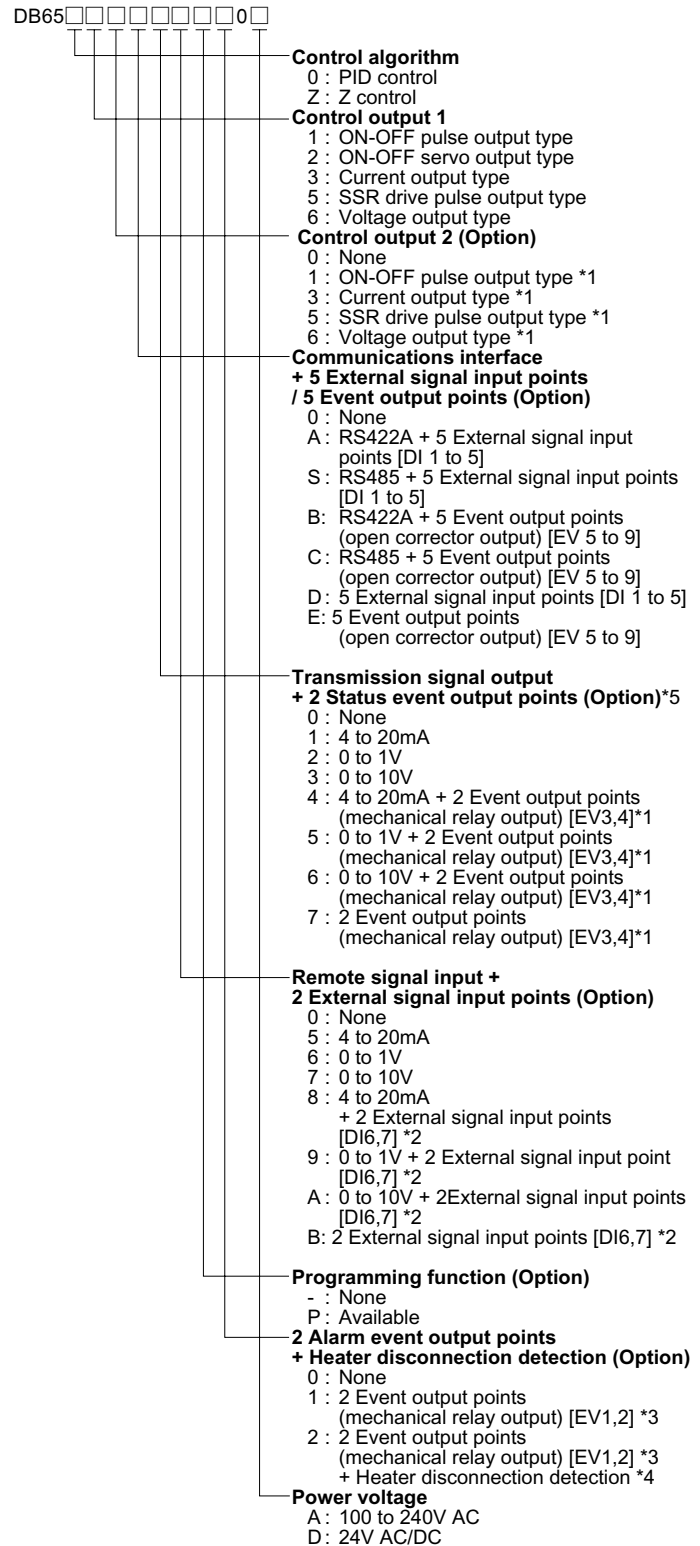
DB65□□□□□□□□0□

Control algorithm
0 : PID control
Z : Z control

Control output 1
1 : ON-OFF pulse output type
2 : ON-OFF servo output type
3 : Current output type
5 : SSR drive pulse output type
6 : Voltage output type

Control output 2 (Option)
0 : None
1 : ON-OFF pulse output type *1
3 : Current output type *1
5 : SSR drive pulse output type *1
6 : Voltage output type *1

Communications interface + 5 External signal input points / 5 Event output points (Option)
0 : None
A : RS422A + 5 External signal input points [DI 1 to 5]
S : RS485 + 5 External signal input points [DI 1 to 5]
B: RS422A + 5 Event output points (open corrector output) [EV 5 to 9]
C : RS485 + 5 Event output points (open corrector output) [EV 5 to 9]
D : 5 External signal input points [DI 1 to 5]
E: 5 Event output points (open corrector output) [EV 5 to 9]

Transmission signal output + 2 Status event output points (Option)*5
0 : None
1 : 4 to 20mA
2 : 0 to 1V
3 : 0 to 10V
4 : 4 to 20mA + 2 Event output points (mechanical relay output) [EV3,4]*1
5 : 0 to 1V + 2 Event output points (mechanical relay output) [EV3,4]*1
6 : 0 to 10V + 2 Event output points (mechanical relay output) [EV3,4]*1
7 : 2 Event output points (mechanical relay output) [EV3,4]*1

Remote signal input + 2 External signal input points (Option)
0 : None
5 : 4 to 20mA
6 : 0 to 1V
7 : 0 to 10V
8 : 4 to 20mA + 2 External signal input points [DI6,7] *2
9 : 0 to 1V + 2 External signal input point [DI6,7] *2
A : 0 to 10V + 2External signal input points [DI6,7] *2
B: 2 External signal input points [DI6,7] *2

Programming function (Option)
- : None
P : Available

2 Alarm event output points + Heater disconnection detection (Option)
0 : None
1 : 2 Event output points (mechanical relay output) [EV1,2] *3
2 : 2 Event output points (mechanical relay output) [EV1,2] *3 + Heater disconnection detection *4

Power voltage
A : 100 to 240V AC
D : 24V AC/DC